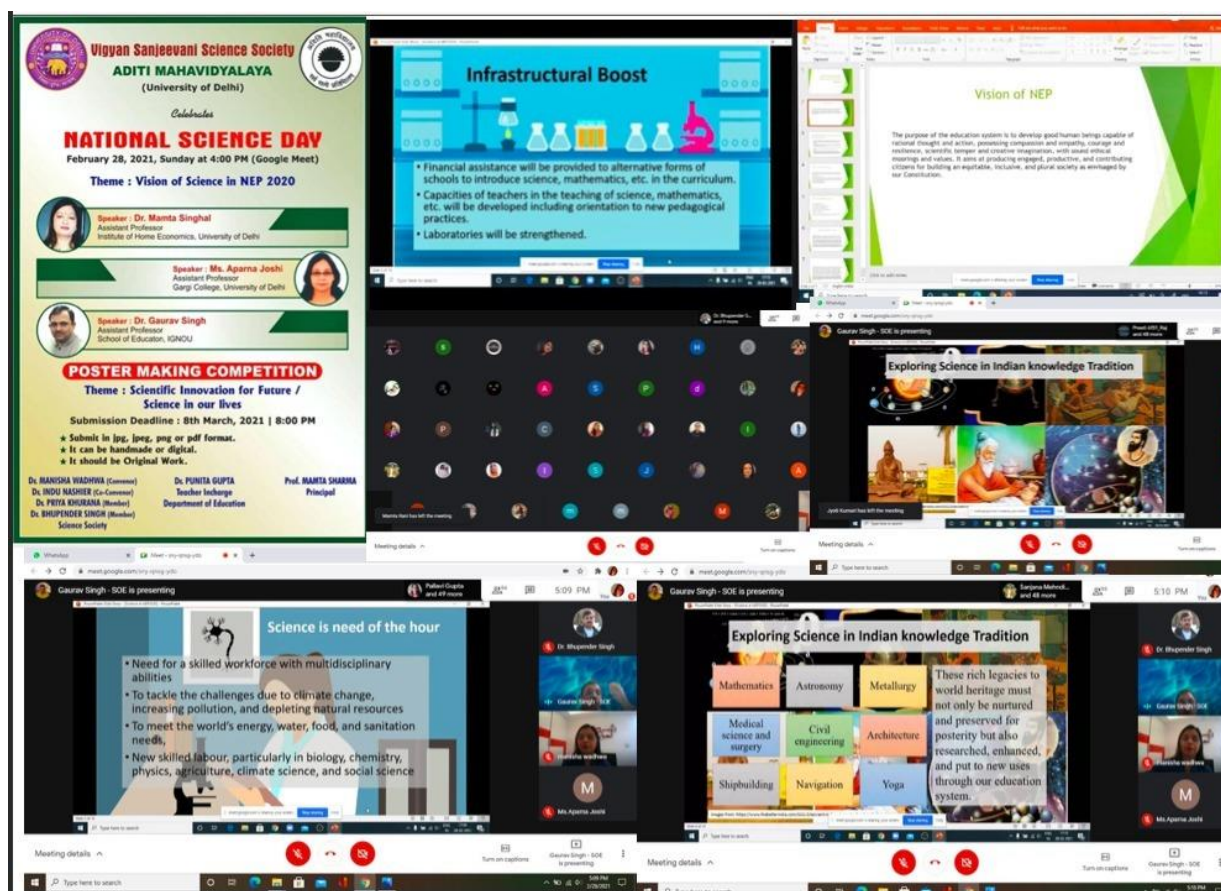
Vigyan Sanjeevani Science Society
ADITI MAHAVIDYALAYA
(University of Delhi)
Celebrates
NATIONAL SCIENCE DAY
February 28, 2021, Sunday at 4:00 PM (Google Meet)
Theme : Vision of Science in NEP 2020

Speaker : Dr. Mamta Singhal
Assistant Professor
Institute of Home Economics, University of Delhi

Speaker : Ms. Aparna Joshi
Assistant Professor
Gargi College, University of Delhi

Speaker : Dr. Gaurav Singh
Assistant Professor
School of Education, IGNOU

POSTER MAKING COMPETITION
Theme : Scientific Innovation for Future / Science in our lives
Submission Deadline : 8th March, 2021 | 8:00 PM
★ Submit in jpg, jpeg, png or pdf format.
★ It can be handmade or digital.
★ It should be Original Work.

Dr. MANISHA WADHWA (Convenor)
Dr. INDU NASHIER (Co-Convenor)
Dr. PRIYA KHURANA (Member)
Dr. BHUPENDER SINGH (Member)
Science Society

Dr. PUNITA GUPTA
Teacher Incharge
Department of Education

Prof. MAMTA SHARMA
Principal

Infrastructural Boost
• Financial assistance will be provided to alternative forms of schools to introduce science, mathematics, etc. in the curriculum.
• Capacities of teachers in the teaching of science, mathematics, etc. will be developed including orientation to new pedagogical practices.
• Laboratories will be strengthened.

Vision of NEP
The purpose of the education system is to develop good human beings capable of rational thought and action, possessing compassion and empathy, courage and resilience, scientific temper and creative imagination, with sound ethical moorings and values. It aims at producing engaged, productive, and contributing citizens for building an equitable, inclusive, and plural society as envisaged by our Constitution.

Gaurav Singh - SOE is presenting
Exploring Science in Indian knowledge Tradition
Meeting details ^

Gaurav Singh - SOE is presenting
Pallavi Gupta and 49 more
5:09 PM
Science is need of the hour
• Need for a skilled workforce with multidisciplinary abilities
• To tackle the challenges due to climate change, increasing pollution, and depleting natural resources
• To meet the world's energy, water, food, and sanitation needs,
• New skilled labour, particularly in biology, chemistry, physics, agriculture, climate science, and social science
Dr. Bhupender Singh
Gaurav Singh - SOE
Manisha wadhwa
Ms.Aparna Joshi
Meeting details ^
Turn on captions
Gaurav Singh - SOE is presenting
Type here to search

Gaurav Singh - SOE is presenting
Sanjana Mehndi... and 48 more
5:10 PM
Exploring Science in Indian knowledge Tradition
Mathematics
Astronomy
Metallurgy
Medical science and surgery
Civil engineering
Architecture
Shipbuilding
Navigation
Yoga
These rich legacies to world heritage must not only be nurtured and preserved for posterity but also researched, enhanced, and put to new uses through our education system.
Dr. Bhupender Singh
Manisha wadhwa
Ms.Aparna Joshi
Meeting details ^
Turn on captions
Gaurav Singh - SOE is presenting